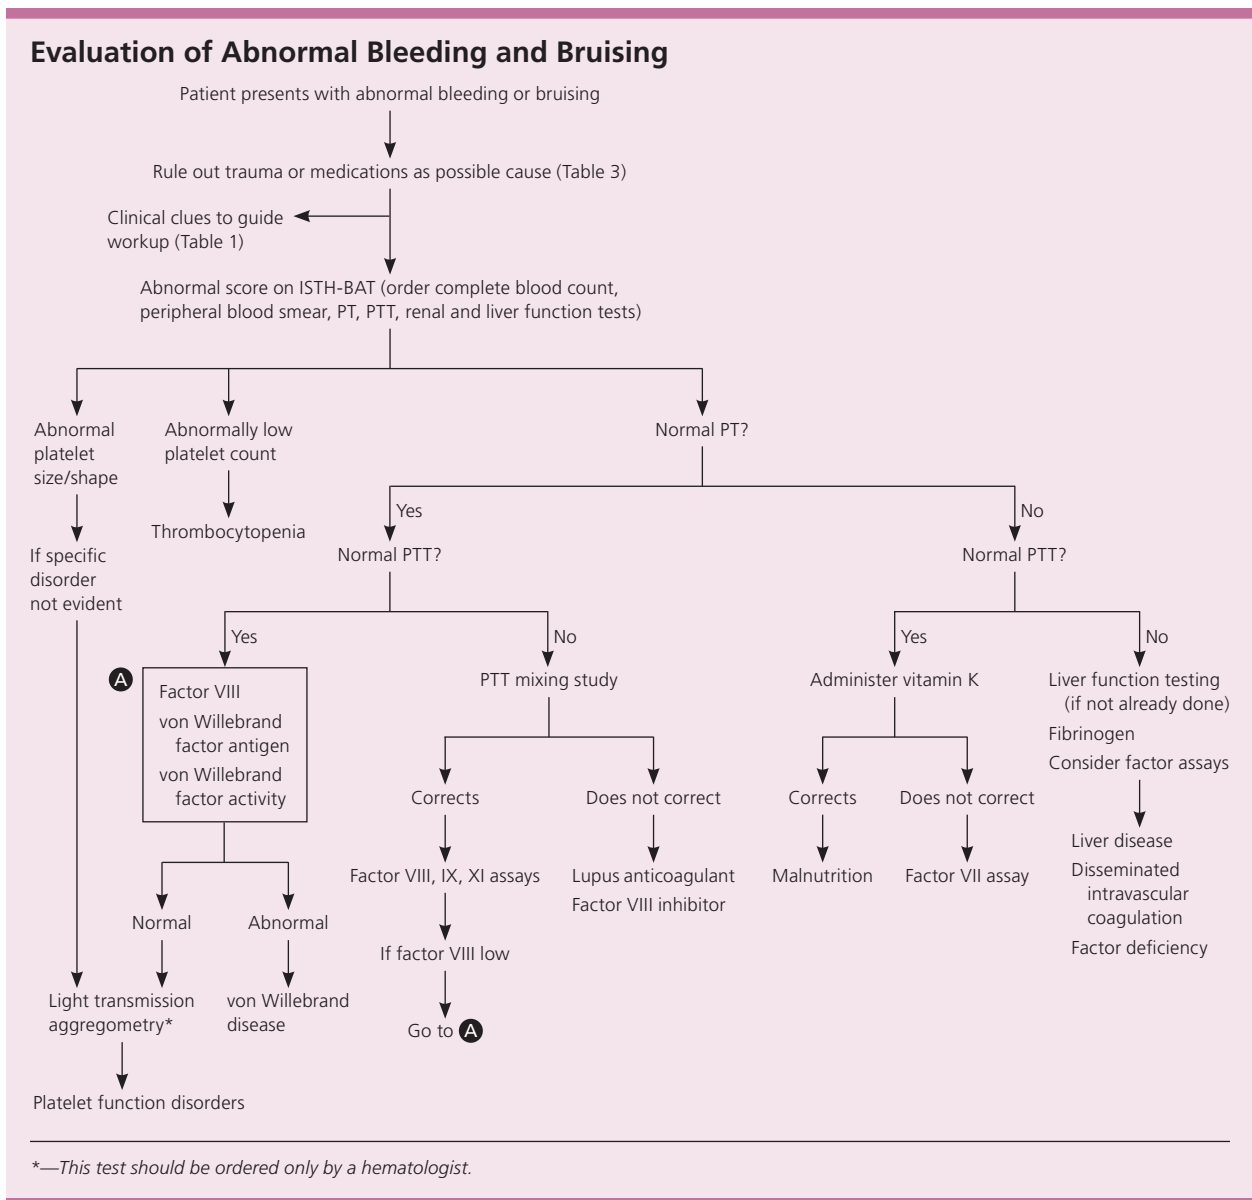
Evaluation of Abnormal Bleeding and Bruising

Patient presents with abnormal bleeding or bruising

Rule out trauma or medications as possible cause (Table 3)

Clinical clues to guide workup (Table 1)

Abnormal score on ISTH-BAT (order complete blood count, peripheral blood smear, PT, PTT, renal and liver function tests)

Abnormal platelet size/shape

If specific disorder not evident

Abnormally low platelet count

Thrombocytopenia

Normal PT?

Yes

Normal PTT?

Yes

A

Factor VIII
von Willebrand factor antigen
von Willebrand factor activity

Normal

Abnormal

Light transmission aggregometry*

Platelet function disorders

von Willebrand disease

No

PTT mixing study

Corrects

Factor VIII, IX, XI assays

If factor VIII low

Go to A

Does not correct

Lupus anticoagulant
Factor VIII inhibitor

No

Normal PTT?

Yes

Administer vitamin K

Corrects

Malnutrition

Does not correct

Factor VII assay

No

Liver function testing (if not already done)
Fibrinogen
Consider factor assays

Liver disease
Disseminated intravascular coagulation
Factor deficiency

*—This test should be ordered only by a hematologist.